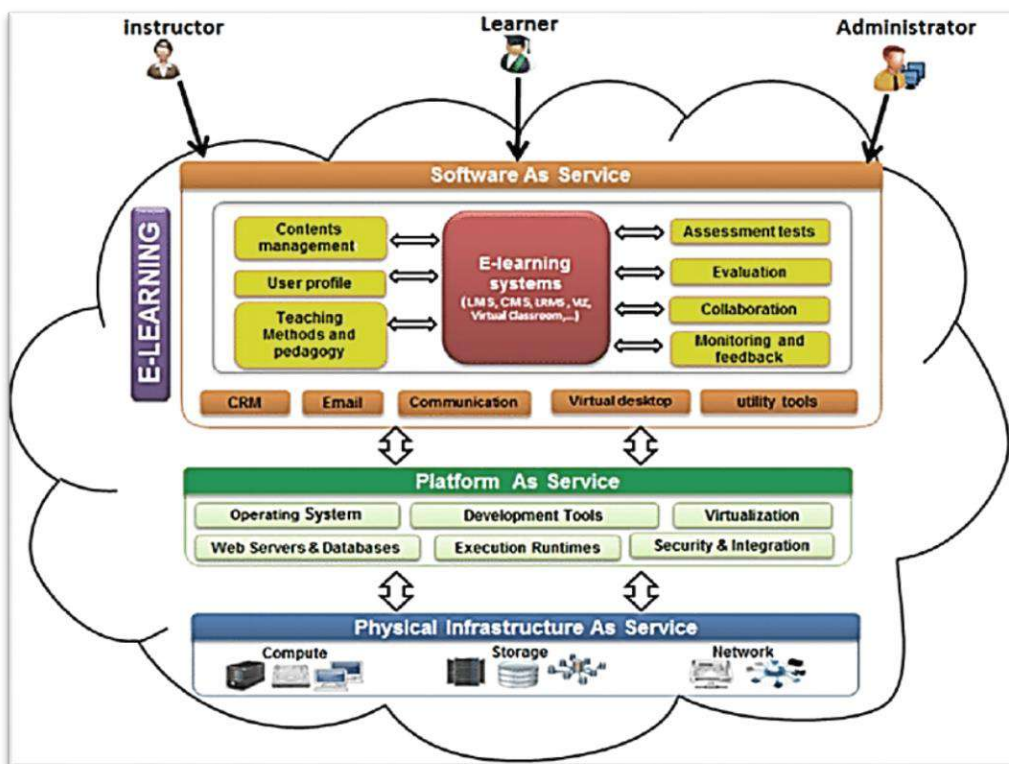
instructor

Learner

Administrator

Software As Service

E-LEARNING

Contents management

User profile

Teaching Methods and pedagogy

E-learning systems
(LMS, CMS, LRMS, VLE, Virtual Classroom,...)

Assessment tests

Evaluation

Collaboration

Monitoring and feedback

CRM

Email

Communication

Virtual desktop

utility tools

Platform As Service

Operating System

Development Tools

Virtualization

Web Servers & Databases

Execution Runtimes

Security & Integration

Physical Infrastructure As Service

Compute

Storage

Network